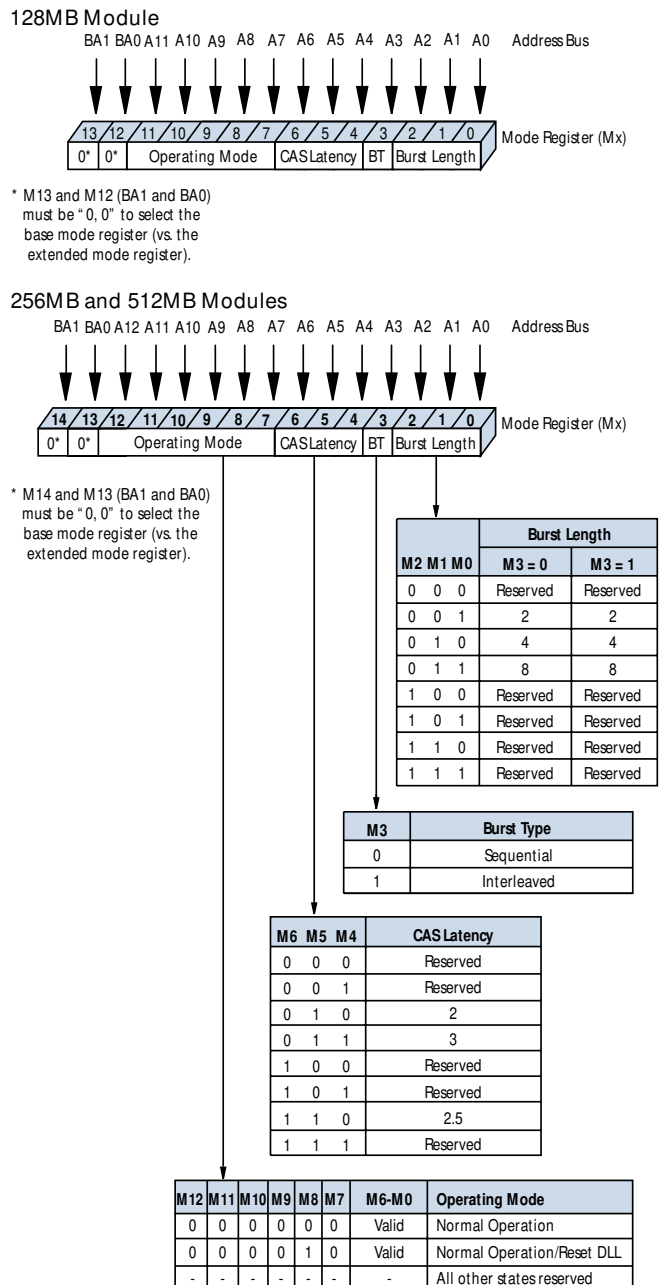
128MB Module

BA1 BA0 A11 A10 A9 A8 A7 A6 A5 A4 A3 A2 A1 A0 Address Bus

13 12 11 10 9 8 7 6 5 4 3 2 1 0 Mode Register (Mx)

0* 0* Operating Mode CAS Latency BT Burst Length

* M13 and M12 (BA1 and BA0) must be "0, 0" to select the base mode register (vs. the extended mode register).

256MB and 512MB Modules

BA1 BA0 A12 A11 A10 A9 A8 A7 A6 A5 A4 A3 A2 A1 A0 Address Bus

14 13 12 11 10 9 8 7 6 5 4 3 2 1 0 Mode Register (Mx)

0* 0* Operating Mode CAS Latency BT Burst Length

* M14 and M13 (BA1 and BA0) must be "0, 0" to select the base mode register (vs. the extended mode register).

| M2 M1 M0 | Burst Length M3 = 0 | Burst Length M3 = 1 |
|---|---|---|
| 0 0 0 | Reserved | Reserved |
| 0 0 1 | 2 | 2 |
| 0 1 0 | 4 | 4 |
| 0 1 1 | 8 | 8 |
| 1 0 0 | Reserved | Reserved |
| 1 0 1 | Reserved | Reserved |
| 1 1 0 | Reserved | Reserved |
| 1 1 1 | Reserved | Reserved |

| M3 | Burst Type |
|---|---|
| 0 | Sequential |
| 1 | Interleaved |

| M6 M5 M4 | CAS Latency |
|---|---|
| 0 0 0 | Reserved |
| 0 0 1 | Reserved |
| 0 1 0 | 2 |
| 0 1 1 | 3 |
| 1 0 0 | Reserved |
| 1 0 1 | Reserved |
| 1 1 0 | 2.5 |
| 1 1 1 | Reserved |

| M12 | M11 | M10 | M9 | M8 | M7 | M6-M0 | Operating Mode |
|---|---|---|---|---|---|---|---|
| 0 | 0 | 0 | 0 | 0 | 0 | Valid | Normal Operation |
| 0 | 0 | 0 | 0 | 1 | 0 | Valid | Normal Operation/Reset DLL |
| - | - | - | - | - | - | - | All other states reserved |